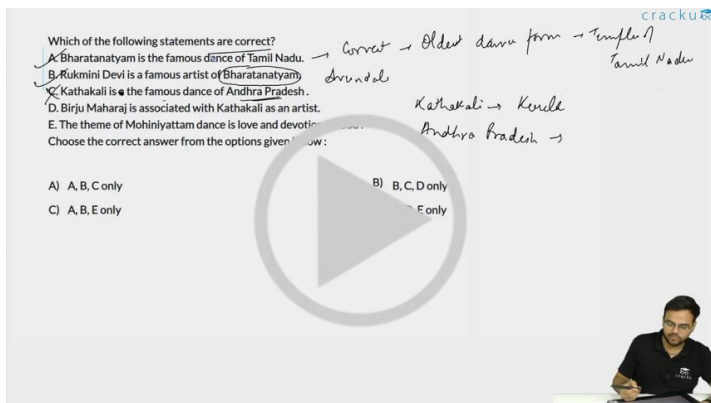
cracku

Which of the following statements are correct?
A. Bharatanatyam is the famous dance of Tamil Nadu. → Correct → Oldest dance form → Temple
Tamil Nadu
B. Rukmini Devi is a famous artist of Bharatanatyam. Arundale
C. Kathakali is the famous dance of Andhra Pradesh. Kathakali → Kerala
D. Birju Maharaj is associated with Kathakali as an artist.
E. The theme of Mohiniyattam dance is love and devoti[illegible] Andhra Pradesh →
Choose the correct answer from the options given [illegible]ow:

A) A, B, C only
B) B, C, D only
C) A, B, E only
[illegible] E only